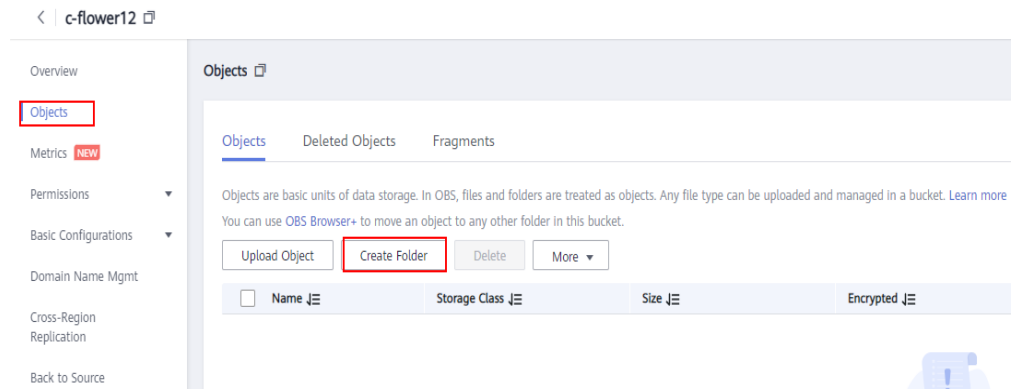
< c-flower12

Overview
Objects
Metrics NEW
Permissions
Basic Configurations
Domain Name Mgmt
Cross-Region Replication
Back to Source

Objects

Objects Deleted Objects Fragments

Objects are basic units of data storage. In OBS, files and folders are treated as objects. Any file type can be uploaded and managed in a bucket. Learn more
You can use OBS Browser+ to move an object to any other folder in this bucket.

Upload Object Create Folder Delete More

| Name | Storage Class | Size | Encrypted |
|---|---|---|---|